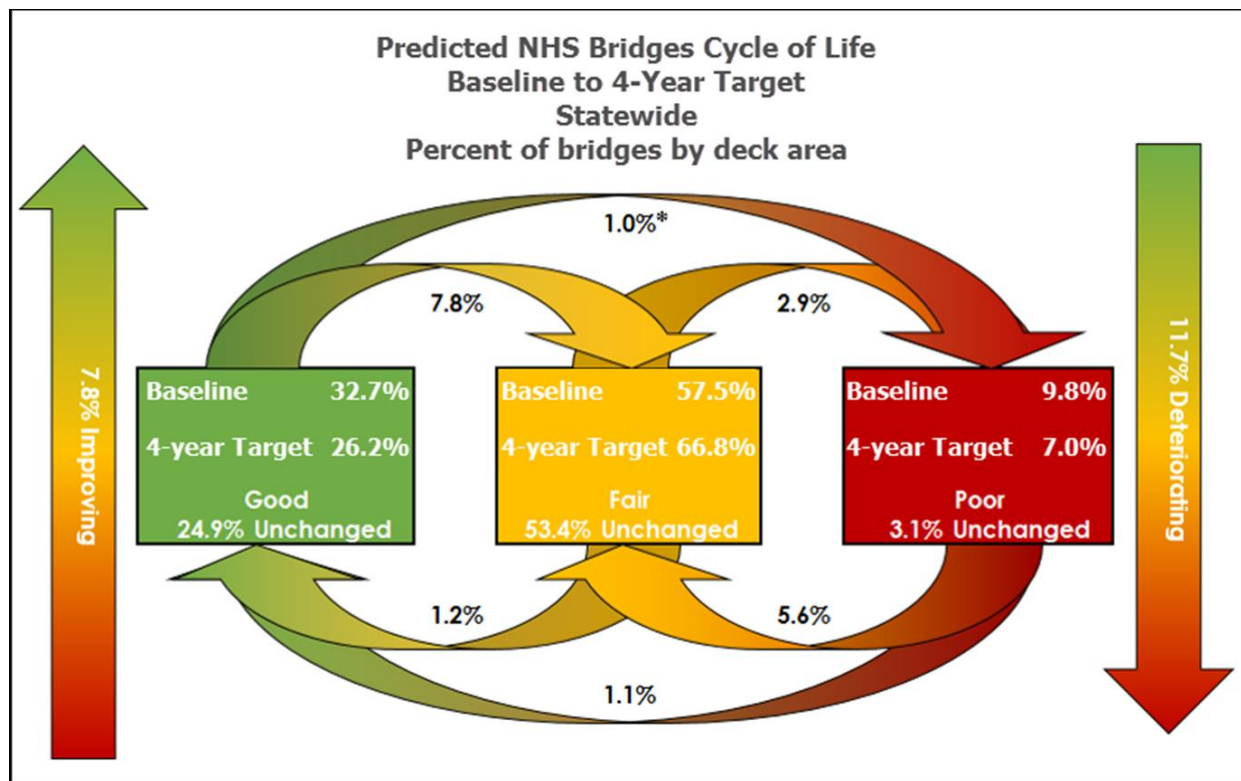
Predicted NHS Bridges Cycle of Life
Baseline to 4-Year Target
Statewide
Percent of bridges by deck area

1.0%*

7.8%

2.9%

7.8% Improving

Baseline 32.7%
4-year Target 26.2%
Good
24.9% Unchanged

Baseline 57.5%
4-year Target 66.8%
Fair
53.4% Unchanged

Baseline 9.8%
4-year Target 7.0%
Poor
3.1% Unchanged

11.7% Deteriorating

1.2%

5.6%

1.1%